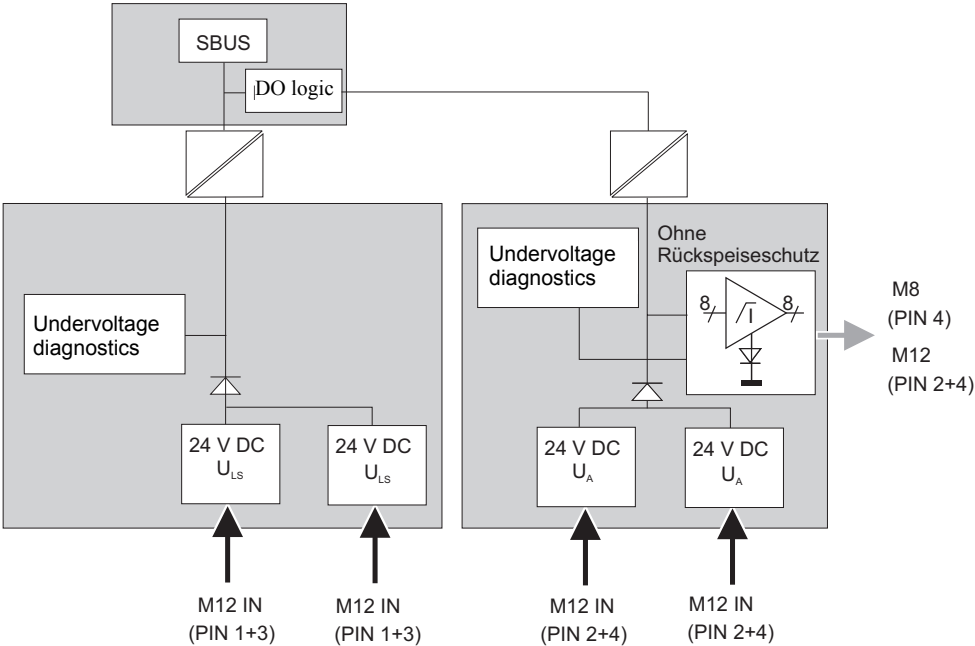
SBUS

DO logic

Undervoltage diagnostics

24 V DC
$U_{LS}$

24 V DC
$U_{LS}$

M12 IN
(PIN 1+3)

M12 IN
(PIN 1+3)

Undervoltage diagnostics

Ohne Rückspeiseschutz

8

8

M8
(PIN 4)

M12
(PIN 2+4)

24 V DC
$U_A$

24 V DC
$U_A$

M12 IN
(PIN 2+4)

M12 IN
(PIN 2+4)